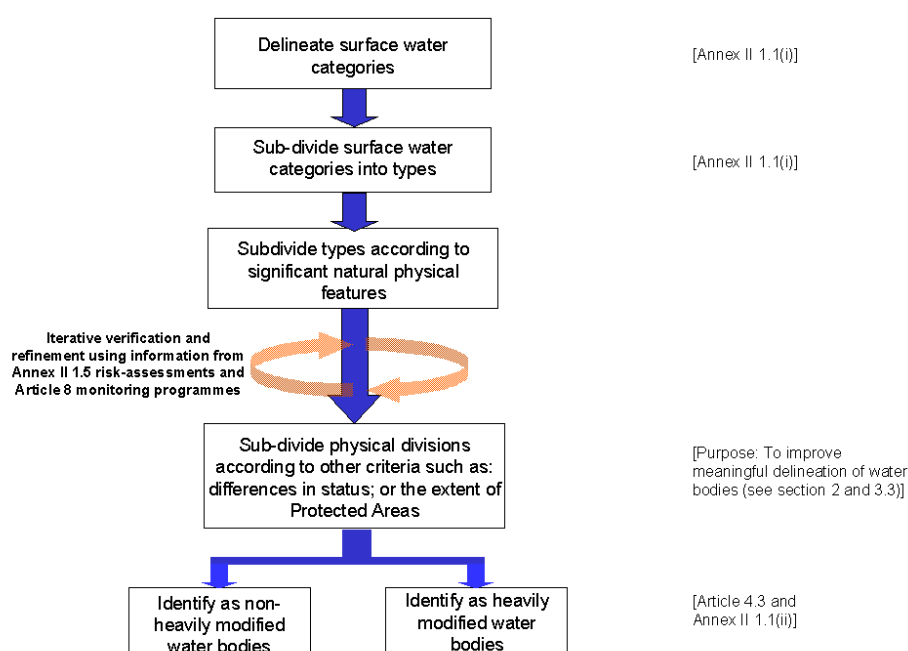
Delineate surface water categories

[Annex II 1.1(i)]

Sub-divide surface water categories into types

[Annex II 1.1(i)]

Subdivide types according to significant natural physical features

Iterative verification and refinement using information from Annex II 1.5 risk-assessments and Article 8 monitoring programmes

Sub-divide physical divisions according to other criteria such as: differences in status; or the extent of Protected Areas

[Purpose: To improve meaningful delineation of water bodies (see section 2 and 3.3)]

Identify as non-heavily modified water bodies

Identify as heavily modified water bodies

[Article 4.3 and Annex II 1.1(ii)]